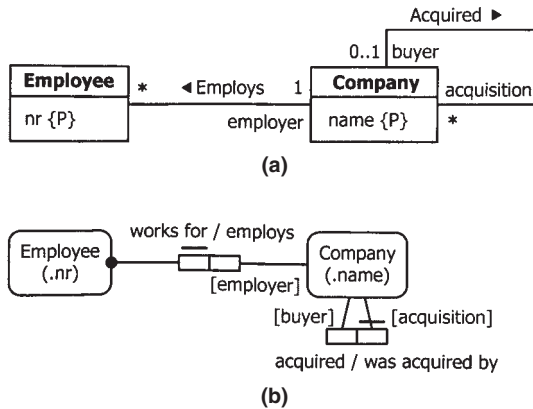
Acquired ►

0..1 buyer

Employee

nr {P}

\* ◄Employs 1

Company

name {P}

employer

acquisition

\*

(a)

works for / employs

Employee (.nr)

Company (.name)

[employer]

[buyer]

[acquisition]

acquired / was acquired by

(b)